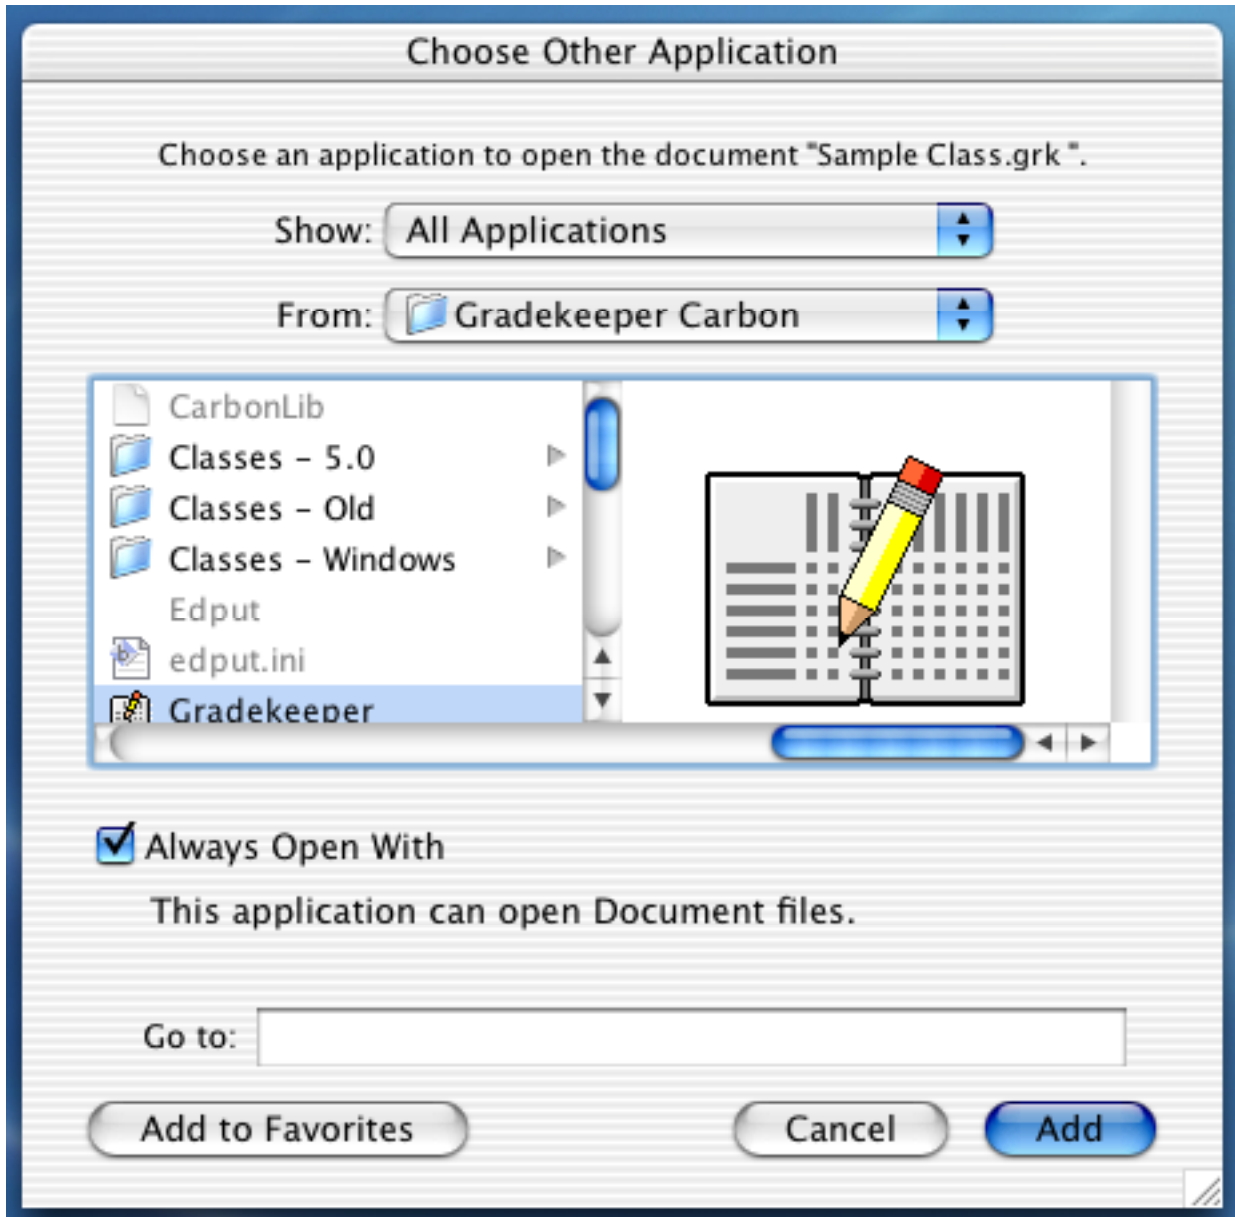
Choose Other Application

Choose an application to open the document "Sample Class.grk ".

Show: All Applications

From: Gradekeeper Carbon

CarbonLib
Classes – 5.0
Classes – Old
Classes – Windows
Edput
edput.ini
Gradekeeper

Always Open With

This application can open Document files.

Go to:

Add to Favorites

Cancel

Add